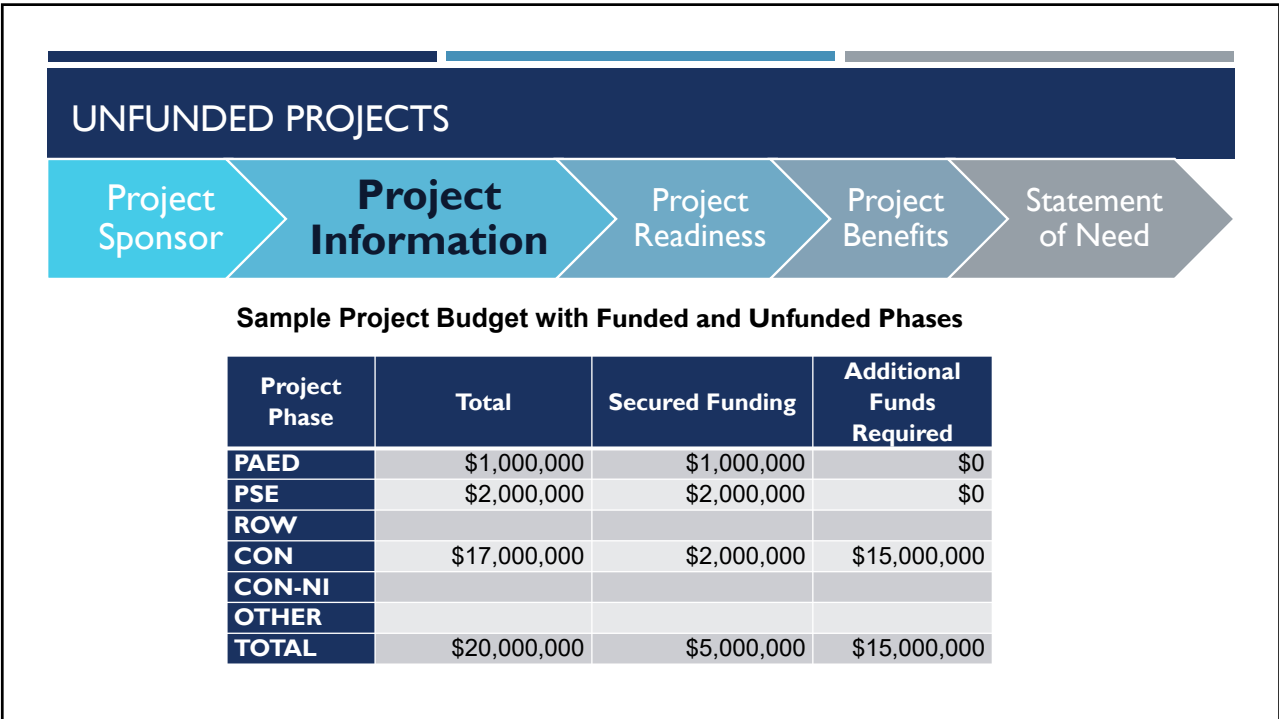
UNFUNDED PROJECTS

Project Sponsor

Project Information

Project Readiness

Project Benefits

Statement of Need

Sample Project Budget with Funded and Unfunded Phases

| Project Phase | Total | Secured Funding | Additional Funds Required |
|---|---|---|---|
| PAED | \$1,000,000 | \$1,000,000 | \$0 |
| PSE | \$2,000,000 | \$2,000,000 | \$0 |
| ROW | | | |
| CON | \$17,000,000 | \$2,000,000 | \$15,000,000 |
| CON-NI | | | |
| OTHER | | | |
| TOTAL | \$20,000,000 | \$5,000,000 | \$15,000,000 |